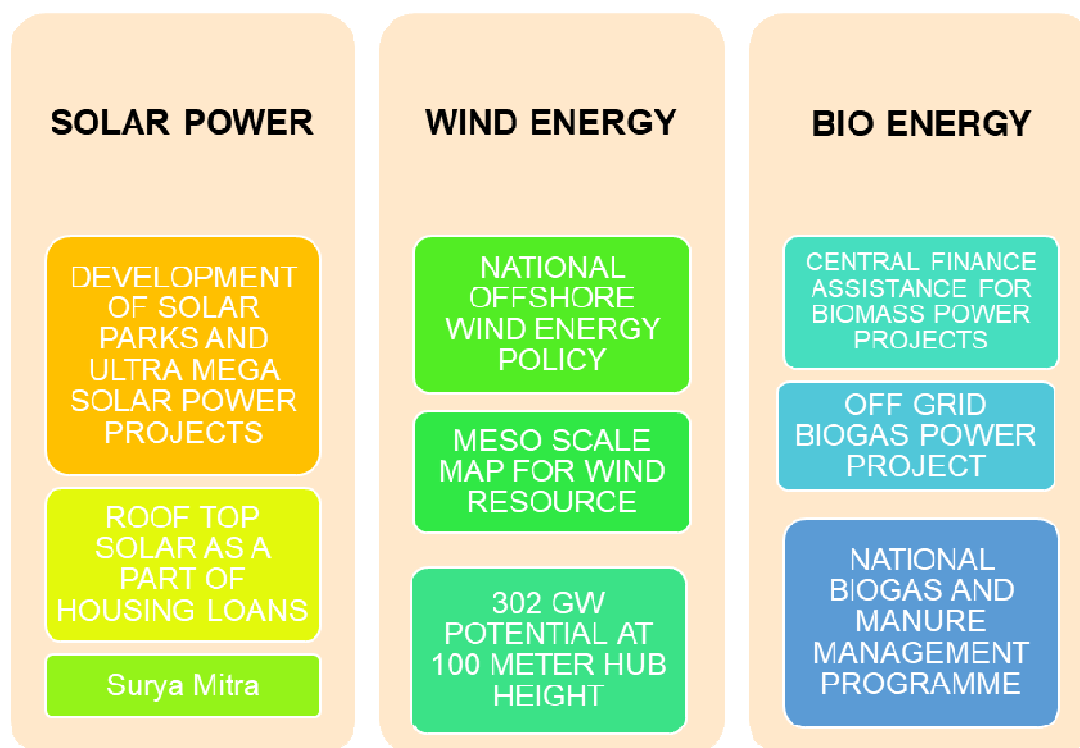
SOLAR POWER

DEVELOPMENT OF SOLAR PARKS AND ULTRA MEGA SOLAR POWER PROJECTS

ROOF TOP SOLAR AS A PART OF HOUSING LOANS

Surya Mitra

WIND ENERGY

NATIONAL OFFSHORE WIND ENERGY POLICY

MESO SCALE MAP FOR WIND RESOURCE

302 GW POTENTIAL AT 100 METER HUB HEIGHT

BIO ENERGY

CENTRAL FINANCE ASSISTANCE FOR BIOMASS POWER PROJECTS

OFF GRID BIOGAS POWER PROJECT

NATIONAL BIOGAS AND MANURE MANAGEMENT PROGRAMME